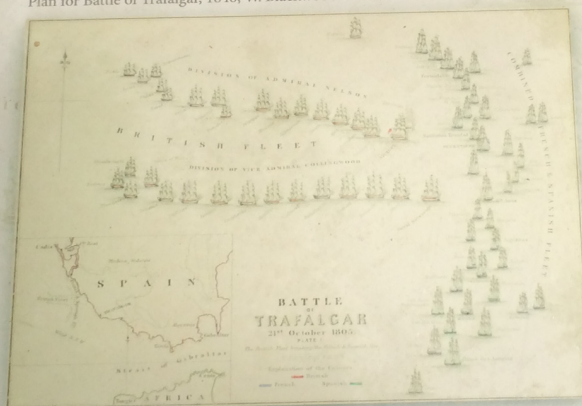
Plan for Battle of Trafalgar, 1805, W. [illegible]

DIVISION OF ADMIRAL NELSON

BRITISH FLEET

DIVISION OF VICE ADMIRAL COLLINGWOOD

COMBINED FRENCH & SPANISH FLEET

SPAIN

AFRICA

Straits of Gibraltar

BATTLE OF TRAFALGAR 21st October 1805.

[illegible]

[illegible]